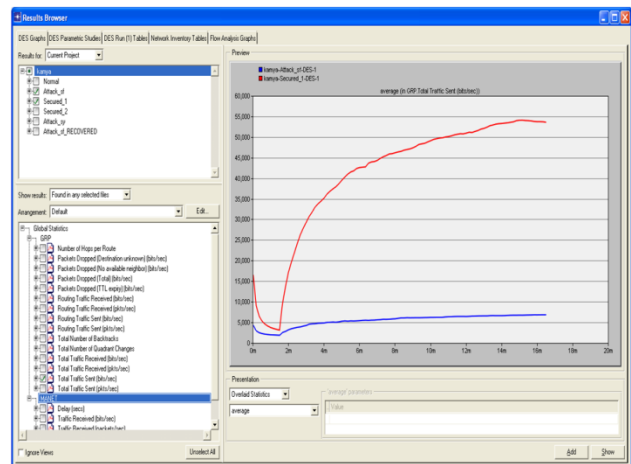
Results Browser

DES Graphs | DES Parametric Studies | DES Run (1) Tables | Network Inventory Tables | Flow Analysis Graphs

Results for: Current Project

kanya
Normal
Attack_sf
Secured_1
Secured_2
Attack_sy
Attack_sf_RECOVERED

Show results: Found in any selected files

Arrangement: Default

Edit...

Global Statistics
GRP
Number of Hops per Route
Packets Dropped (Destination unknown) (bits/sec)
Packets Dropped (No available neighbor) (bits/sec)
Packets Dropped (Total) (bits/sec)
Packets Dropped (TTL expiry) (bits/sec)
Routing Traffic Received (bits/sec)
Routing Traffic Received (pkts/sec)
Routing Traffic Sent (bits/sec)
Routing Traffic Sent (pkts/sec)
Total Number of Backtracks
Total Number of Quadrant Changes
Total Traffic Received (bits/sec)
Total Traffic Received (pkts/sec)
Total Traffic Sent (bits/sec)
Total Traffic Sent (pkts/sec)
MANET
Delay (secs)
Traffic Received (bits/sec)
Traffic Received (packets/sec)

Ignore Views

Unselect All

Preview

kanya-Attack_sf-DES-1
kanya-Secured_1-DES-1

average (in GRP.Total Traffic Sent (bits/sec))

60,000
55,000
50,000
45,000
40,000
35,000
30,000
25,000
20,000
15,000
10,000
5,000
0

0m 2m 4m 6m 8m 10m 12m 14m 16m 18m 20m

Presentation

Overlaid Statistics

average

average parameters

Value

Add

Show